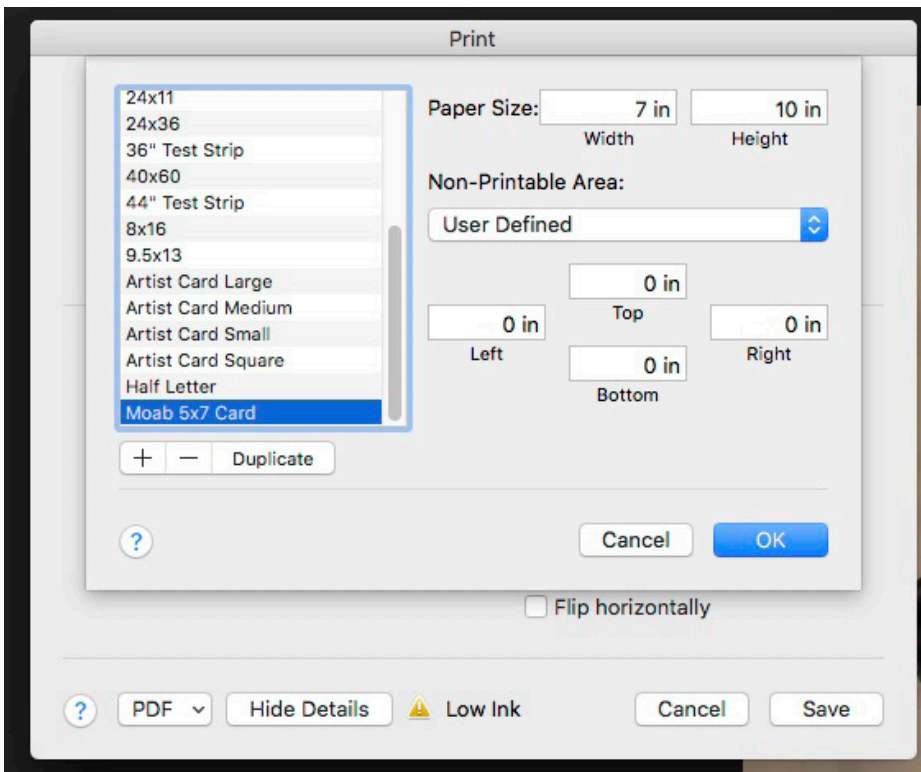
Print

24x11
24x36
36" Test Strip
40x60
44" Test Strip
8x16
9.5x13
Artist Card Large
Artist Card Medium
Artist Card Small
Artist Card Square
Half Letter
Moab 5x7 Card

+ — Duplicate

Paper Size: 7 in 10 in
Width Height

Non-Printable Area:
User Defined

0 in
Top
0 in 0 in
Left Right
0 in
Bottom

?

Cancel OK

Flip horizontally

? PDF Hide Details Low Ink Cancel Save